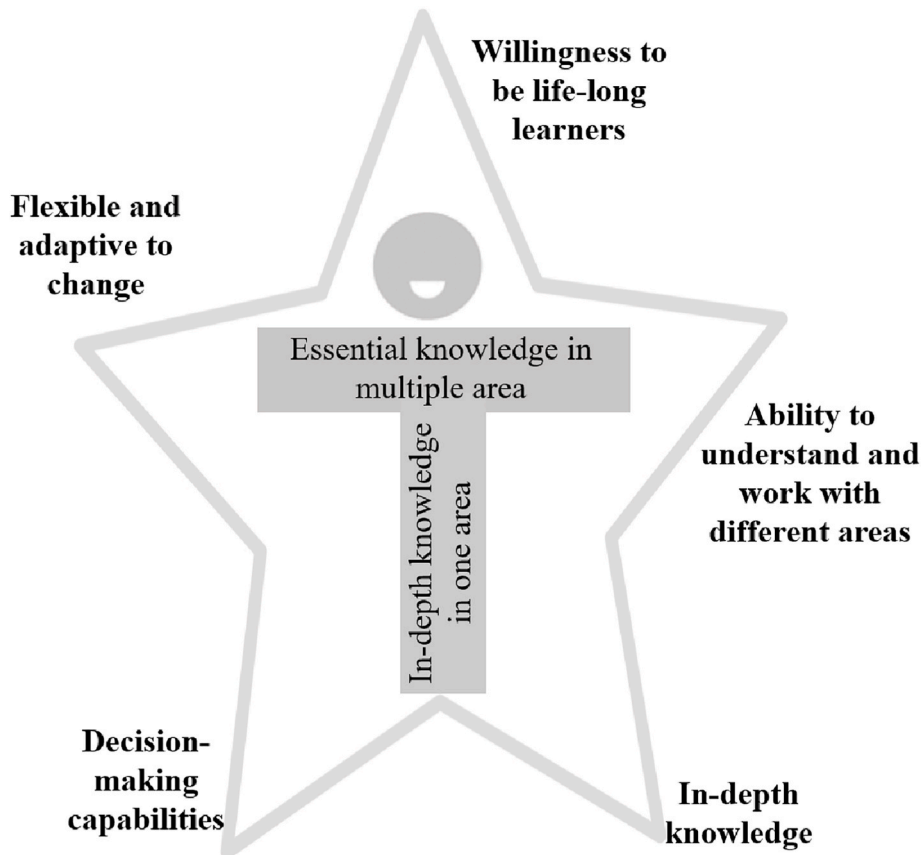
Willingness to be life-long learners

Flexible and adaptive to change

Essential knowledge in multiple area

In-depth knowledge in one area

Ability to understand and work with different areas

Decision-making capabilities

In-depth knowledge